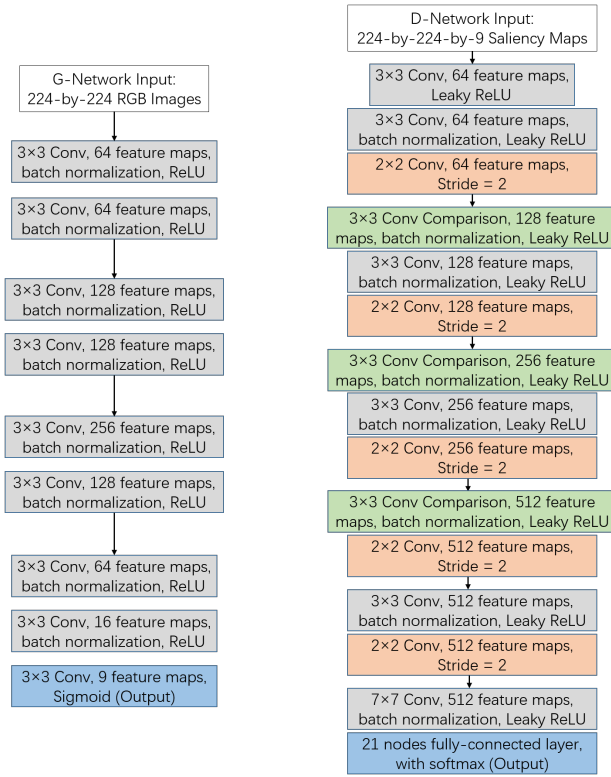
G-Network Input:
224-by-224 RGB Images

3×3 Conv, 64 feature maps, batch normalization, ReLU

3×3 Conv, 64 feature maps, batch normalization, ReLU

3×3 Conv, 128 feature maps, batch normalization, ReLU

3×3 Conv, 128 feature maps, batch normalization, ReLU

3×3 Conv, 256 feature maps, batch normalization, ReLU

3×3 Conv, 128 feature maps, batch normalization, ReLU

3×3 Conv, 64 feature maps, batch normalization, ReLU

3×3 Conv, 16 feature maps, batch normalization, ReLU

3×3 Conv, 9 feature maps, Sigmoid (Output)

D-Network Input:
224-by-224-by-9 Saliency Maps

3×3 Conv, 64 feature maps, Leaky ReLU

3×3 Conv, 64 feature maps, batch normalization, Leaky ReLU

2×2 Conv, 64 feature maps, Stride = 2

3×3 Conv Comparison, 128 feature maps, batch normalization, Leaky ReLU

3×3 Conv, 128 feature maps, batch normalization, Leaky ReLU

2×2 Conv, 128 feature maps, Stride = 2

3×3 Conv Comparison, 256 feature maps, batch normalization, Leaky ReLU

3×3 Conv, 256 feature maps, batch normalization, Leaky ReLU

2×2 Conv, 256 feature maps, Stride = 2

3×3 Conv Comparison, 512 feature maps, batch normalization, Leaky ReLU

2×2 Conv, 512 feature maps, Stride = 2

3×3 Conv, 512 feature maps, batch normalization, Leaky ReLU

2×2 Conv, 512 feature maps, Stride = 2

7×7 Conv, 512 feature maps, batch normalization, Leaky ReLU

21 nodes fully-connected layer, with softmax (Output)